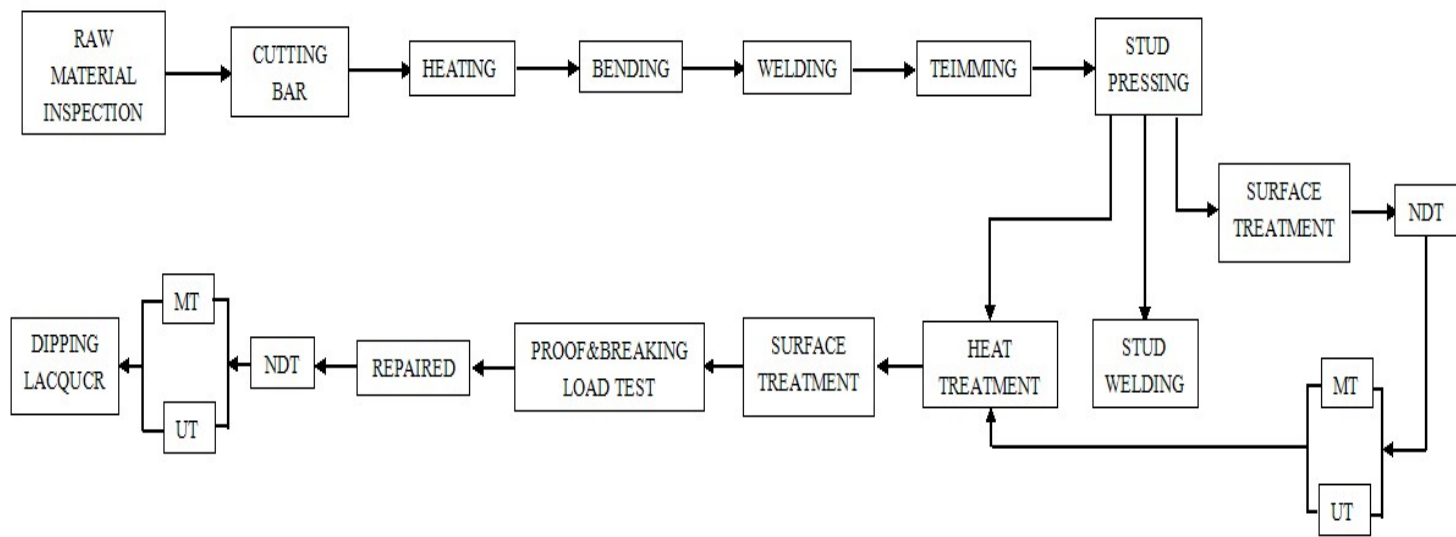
RAW MATERIAL INSPECTION

CUTTING BAR

HEATING

BENDING

WELDING

TEIMMING

STUD PRESSING

SURFACE TREATMENT

NDT

MT

UT

STUD WELDING

HEAT TREATMENT

SURFACE TREATMENT

PROOF&BREAKING LOAD TEST

REPAIRED

NDT

MT

UT

DIPPING LACQUCR